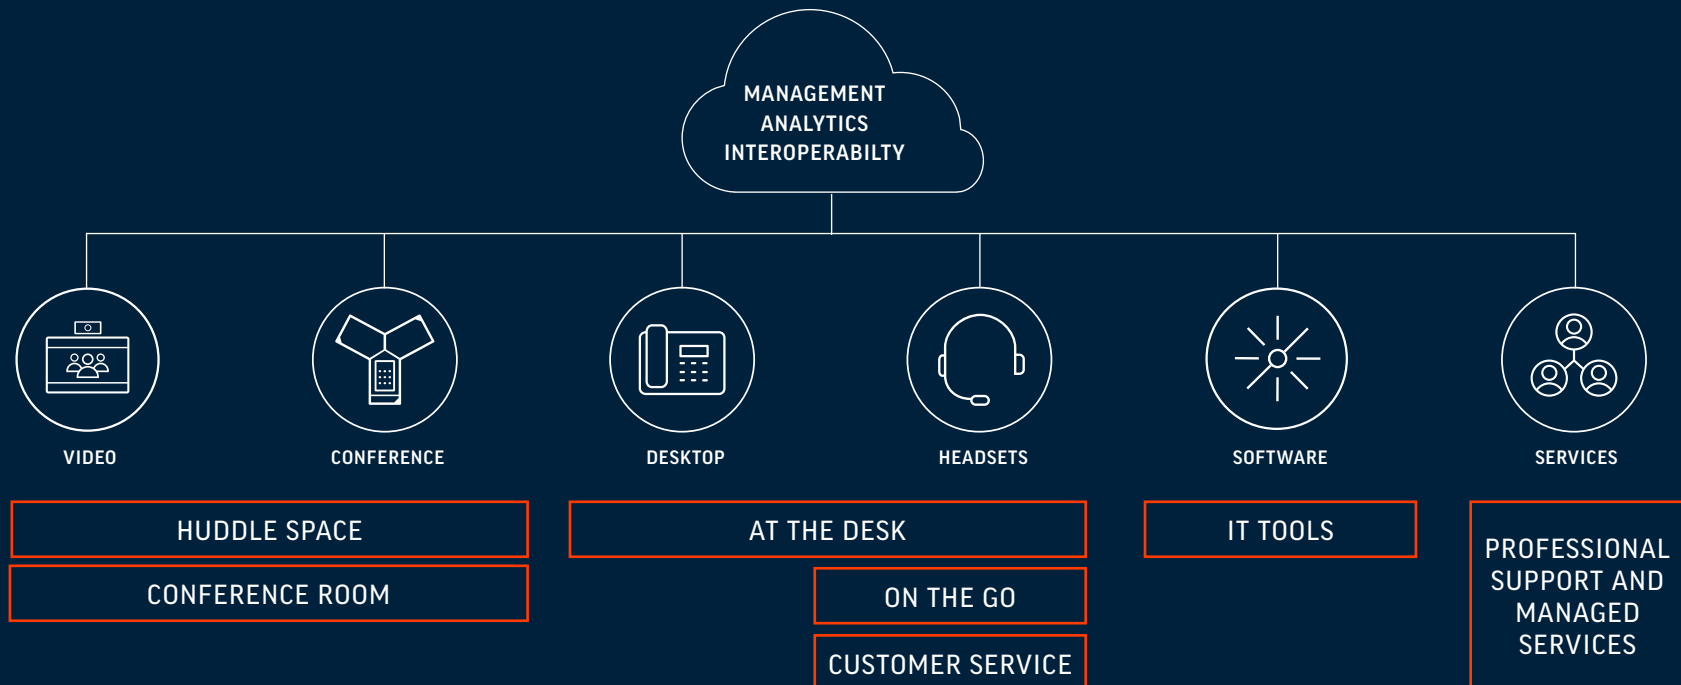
MANAGEMENT
ANALYTICS
INTEROPERABILTY

VIDEO

CONFERENCE

DESKTOP

HEADSETS

SOFTWARE

SERVICES

HUDDLE SPACE

CONFERENCE ROOM

AT THE DESK

ON THE GO

CUSTOMER SERVICE

IT TOOLS

PROFESSIONAL SUPPORT AND MANAGED SERVICES